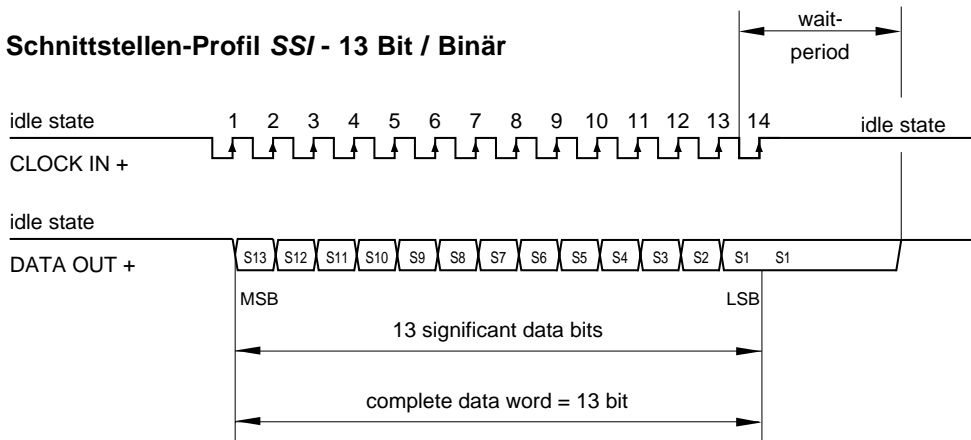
Schnittstellen-Profil SSI - 13 Bit / Binär

wait-
period

idle state
CLOCK IN +

1 2 3 4 5 6 7 8 9 10 11 12 13 14

idle state

idle state
DATA OUT +

S13 S12 S11 S10 S9 S8 S7 S6 S5 S4 S3 S2 S1 S1

MSB

LSB

13 significant data bits

complete data word = 13 bit